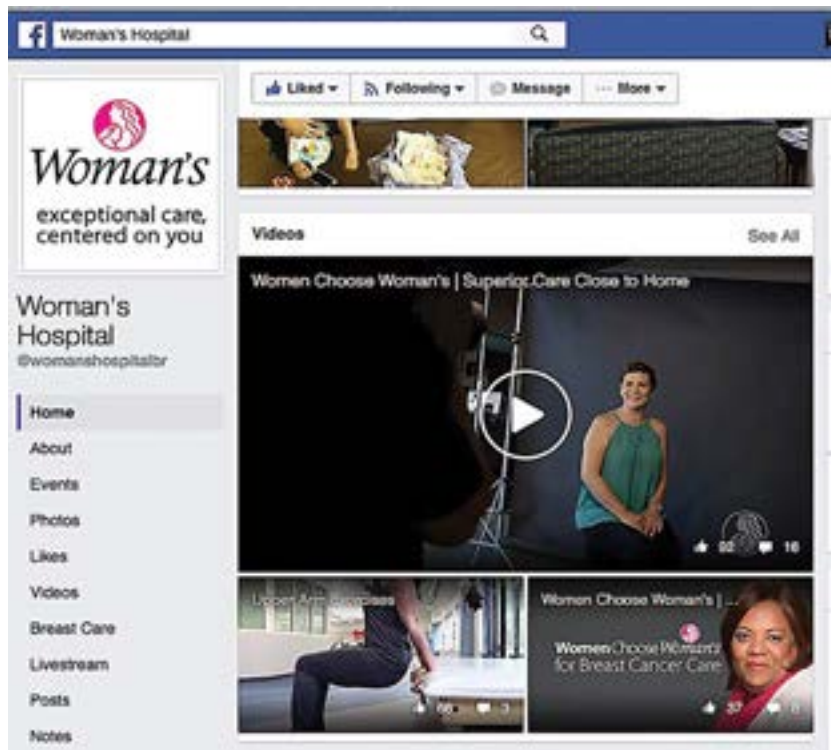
Woman's Hospital

Liked ▾ Following ▾ Message ··· More ▾

Woman's

exceptional care, centered on you

Woman's Hospital
@womanshospitalbr

Home
About
Events
Photos
Likes
Videos
Breast Care
Livestream
Posts
Notes

Videos See All

Women Choose Woman's | Superior Care Close to Home

92 16

Upper Arm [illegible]

66 3

Women Choose Woman's | ...

Women Choose Woman's for Breast Cancer Care

37 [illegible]